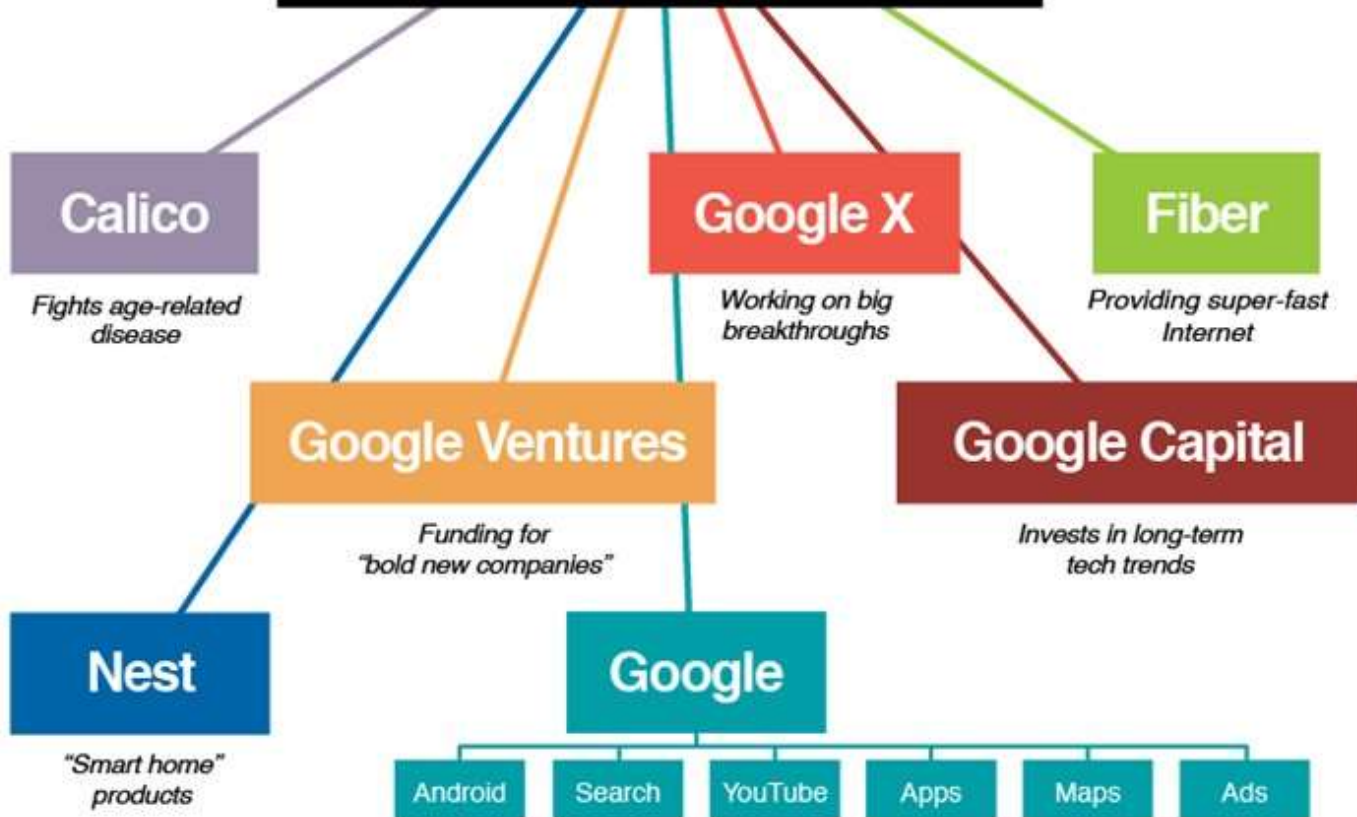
Calico

Fights age-related disease

Google X

Working on big breakthroughs

Fiber

Providing super-fast Internet

Google Ventures

Funding for "bold new companies"

Google Capital

Invests in long-term tech trends

Nest

"Smart home" products

Google

Android

Search

YouTube

Apps

Maps

Ads